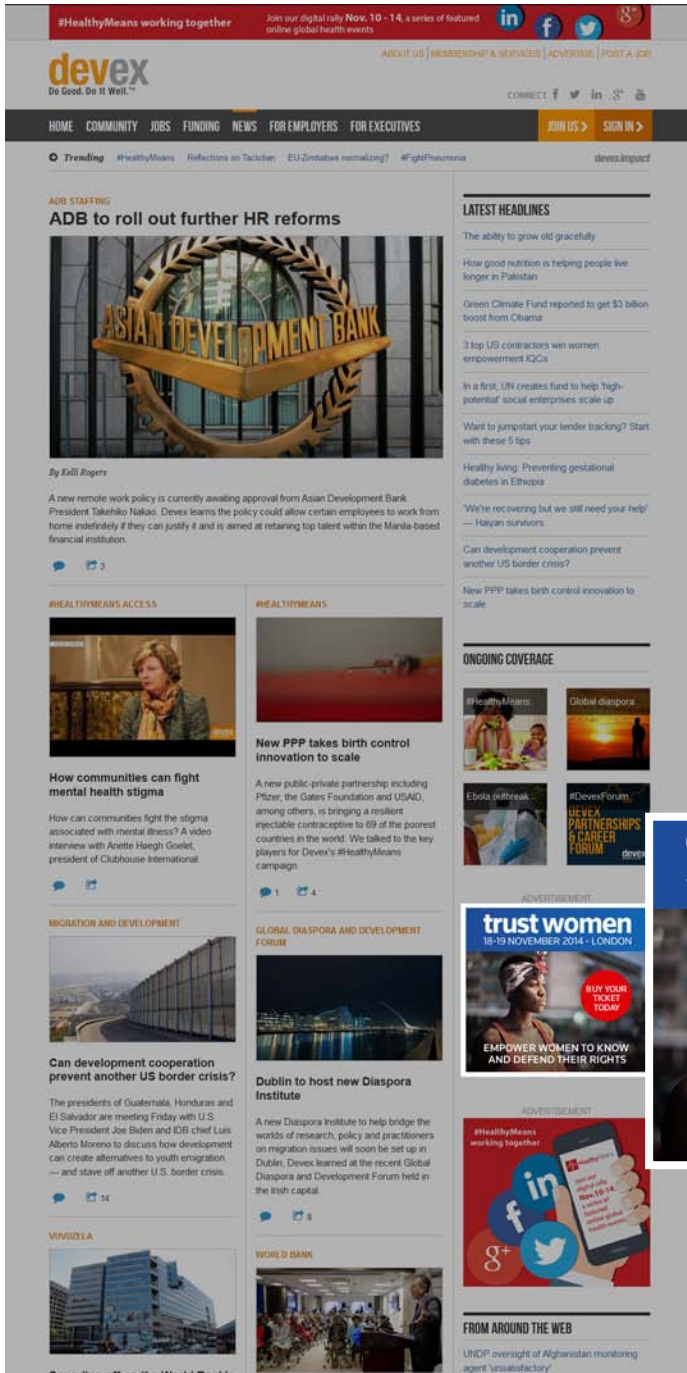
#HealthyMeans working together Join our digital rally Nov. 10 - 14, a series of featured online global health events

devex
Do Good. Do It Well.

ABOUT US | MEMBERSHIP & SERVICES | ADVERTISE | POST A JOB

CONNECT

HOME COMMUNITY JOBS FUNDING NEWS FOR EMPLOYERS FOR EXECUTIVES JOIN US > SIGN IN >

Trending #HealthyMeans Reflections on Tacloban EU-Zimbabwe normalizing? #FightPneumonia devex impact

ADB STAFFING
ADB to roll out further HR reforms

ASIAN DEVELOPMENT BANK

By Kelli Rogers

A new remote work policy is currently awaiting approval from Asian Development Bank President Takehiko Nakao. Devex learns the policy could allow certain employees to work from home indefinitely if they can justify it and is aimed at retaining top talent within the Manila-based financial institution.

3

#HEALTHYMEANS ACCESS
How communities can fight mental health stigma
How can communities fight the stigma associated with mental illness? A video interview with Anette Haegh Goelet, president of Clubhouse International.

#HEALTHYMEANS
New PPP takes birth control innovation to scale
A new public-private partnership including Pfizer, the Gates Foundation and USAID, among others, is bringing a resilient injectable contraceptive to 69 of the poorest countries in the world. We talked to the key players for Devex's #HealthyMeans campaign.

1 4

MIGRATION AND DEVELOPMENT
Can development cooperation prevent another US border crisis?
The presidents of Guatemala, Honduras and El Salvador are meeting Friday with U.S. Vice President Joe Biden and IDB chief Luis Alberto Moreno to discuss how development can create alternatives to youth emigration — and stave off another U.S. border crisis.

14

GLOBAL DIASPORA AND DEVELOPMENT FORUM
Dublin to host new Diaspora Institute
A new Diaspora Institute to help bridge the worlds of research, policy and practitioners on migration issues will soon be set up in Dublin, Devex learned at the recent Global Diaspora and Development Forum held in the Irish capital.

8

VUVUZELA

WORLD BANK

LATEST HEADLINES
The ability to grow old gracefully
How good nutrition is helping people live longer in Pakistan
Green Climate Fund reported to get $3 billion boost from Obama
3 top US contractors win women empowerment IQCs
In a first, UN creates fund to help 'high-potential' social enterprises scale up
Want to jumpstart your tender tracking? Start with these 5 tips
Healthy living: Preventing gestational diabetes in Ethiopia
'We're recovering but we still need your help' — Haiyan survivors
Can development cooperation prevent another US border crisis?
New PPP takes birth control innovation to scale

ONGOING COVERAGE
#HealthyMeans
Global diaspora
Ebola outbreak
#DevexForum
DEVEX PARTNERSHIPS & CAREER FORUM

ADVERTISEMENT
trust women
18-19 NOVEMBER 2014 - LONDON
BUY YOUR TICKET TODAY
EMPOWER WOMEN TO KNOW AND DEFEND THEIR RIGHTS

ADVERTISEMENT
#HealthyMeans working together
Join our digital rally Nov. 10-14

FROM AROUND THE WEB
UNDP oversight of Afghanistan monitoring agent 'unsatisfactory'